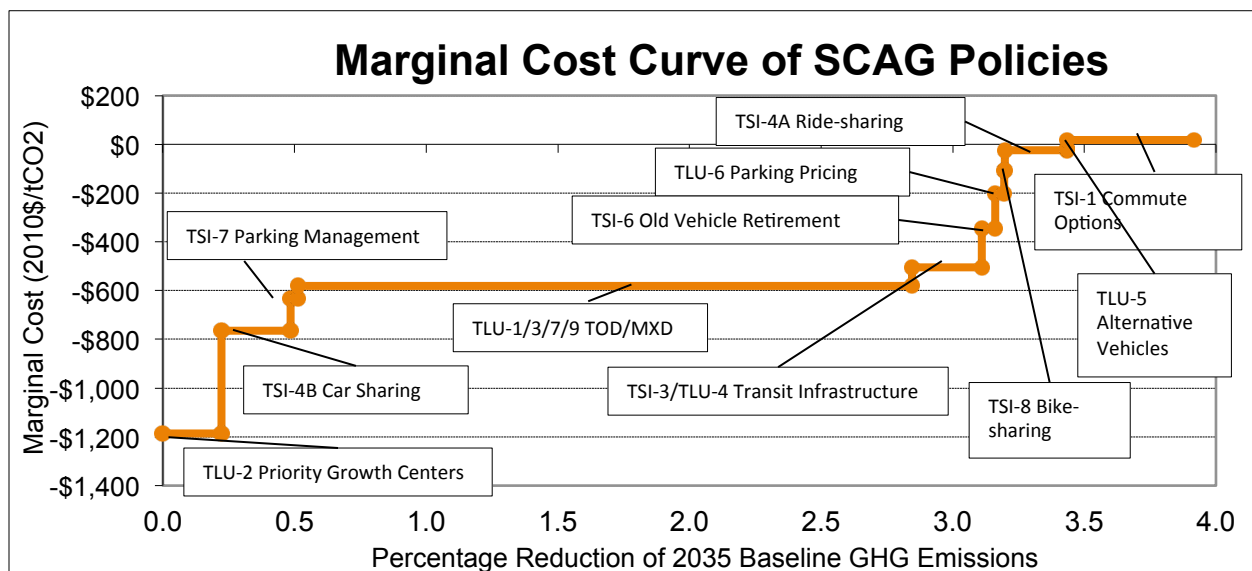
Marginal Cost Curve of SCAG Policies

Marginal Cost (2010$/tCO2)

$200
$0
-$200
-$400
-$600
-$800
-$1,000
-$1,200
-$1,400

0.0 0.5 1.0 1.5 2.0 2.5 3.0 3.5 4.0

Percentage Reduction of 2035 Baseline GHG Emissions

TSI-4A Ride-sharing

TLU-6 Parking Pricing

TSI-6 Old Vehicle Retirement

TSI-7 Parking Management

TSI-1 Commute Options

TLU-5 Alternative Vehicles

TLU-1/3/7/9 TOD/MXD

TSI-4B Car Sharing

TSI-3/TLU-4 Transit Infrastructure

TSI-8 Bike-sharing

TLU-2 Priority Growth Centers